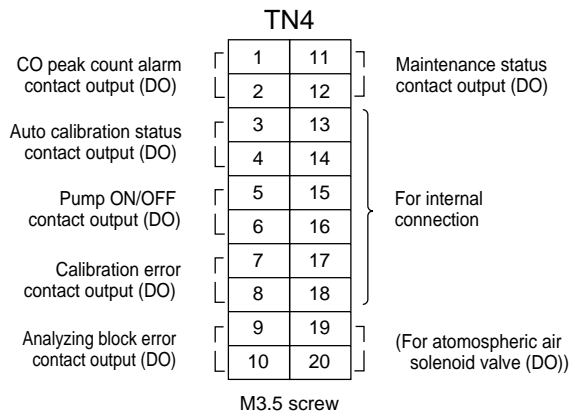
TN4

CO peak count alarm contact output (DO)

Auto calibration status contact output (DO)

Pump ON/OFF contact output (DO)

Calibration error contact output (DO)

Analyzing block error contact output (DO)

| 1 | 11 |
|---|---|
| 2 | 12 |
| 3 | 13 |
| 4 | 14 |
| 5 | 15 |
| 6 | 16 |
| 7 | 17 |
| 8 | 18 |
| 9 | 19 |
| 10 | 20 |

Maintenance status contact output (DO)

For internal connection

(For atmospheric air solenoid valve (DO))

M3.5 screw